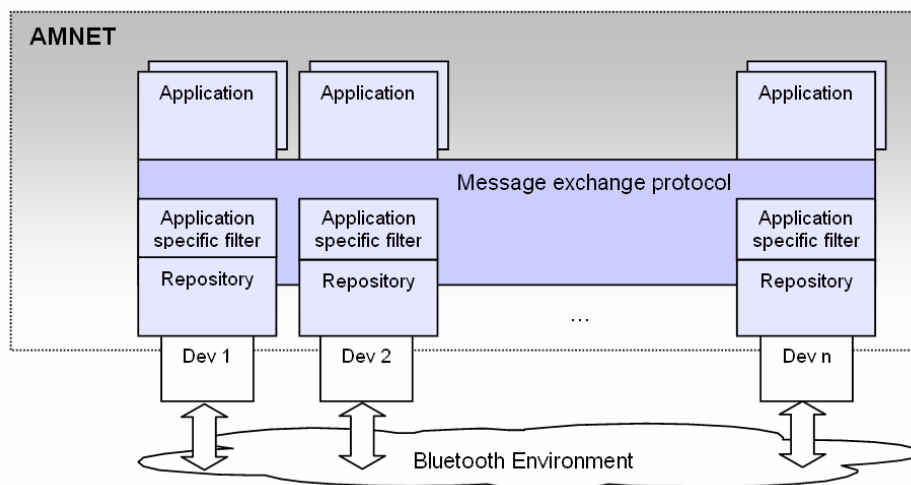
AMNET

Application

Application

Application

Message exchange protocol

Application specific filter

Application specific filter

Application specific filter

Repository

Repository

Repository

...

Dev 1

Dev 2

Dev n

Bluetooth Environment